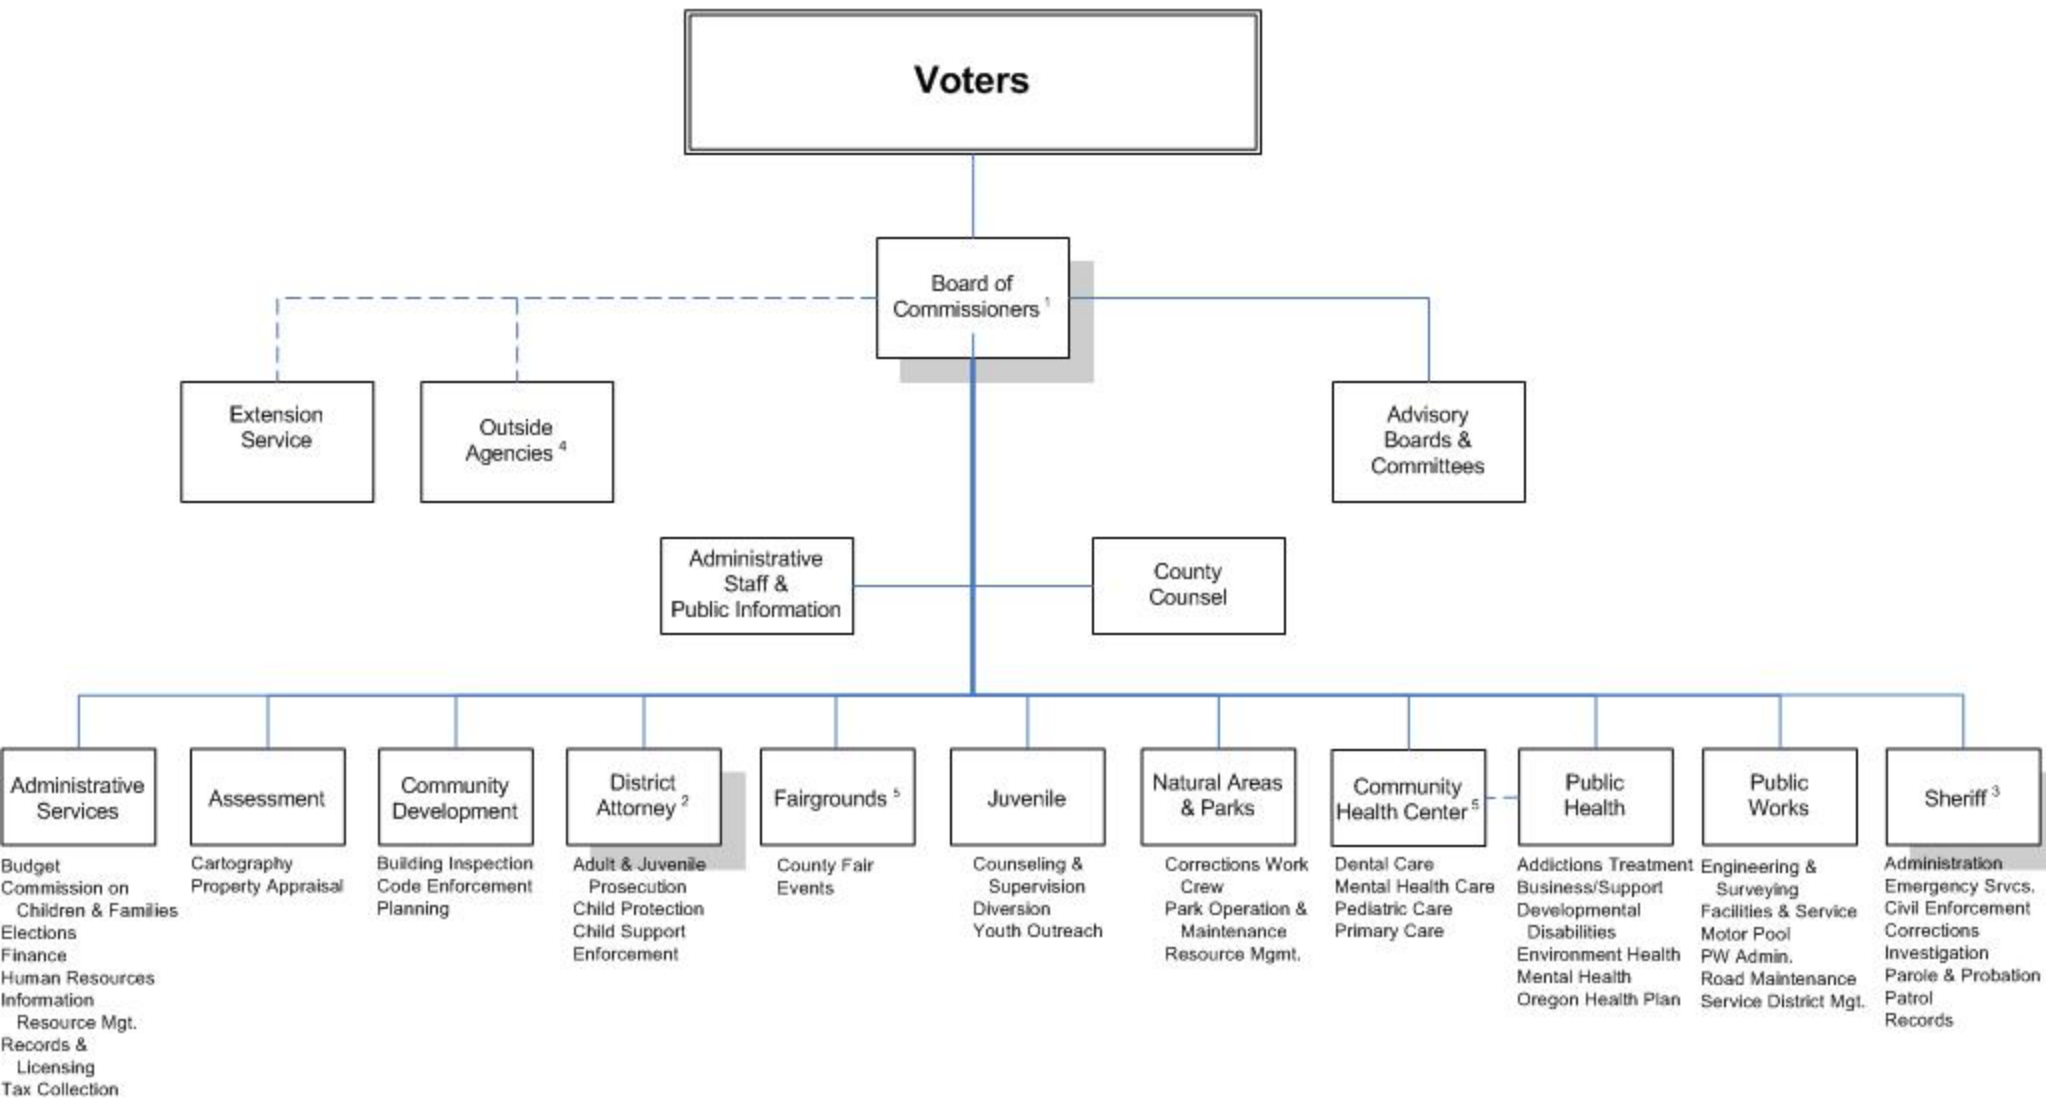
Voters

Board of Commissioners $^1$

Extension Service

Outside Agencies $^4$

Advisory Boards & Committees

Administrative Staff & Public Information

County Counsel

Administrative Services

Budget
Commission on Children & Families
Elections
Finance
Human Resources
Information Resource Mgt.
Records & Licensing
Tax Collection

Assessment

Cartography
Property Appraisal

Community Development

Building Inspection
Code Enforcement
Planning

District Attorney $^2$

Adult & Juvenile Prosecution
Child Protection
Child Support Enforcement

Fairgrounds $^5$

County Fair
Events

Juvenile

Counseling & Supervision
Diversion
Youth Outreach

Natural Areas & Parks

Corrections Work Crew
Park Operation & Maintenance
Resource Mgmt.

Community Health Center $^5$

Dental Care
Mental Health Care
Pediatric Care
Primary Care

Public Health

Addictions Treatment
Business/Support
Developmental Disabilities
Environment Health
Mental Health
Oregon Health Plan

Public Works

Engineering & Surveying
Facilities & Service
Motor Pool
PW Admin.
Road Maintenance
Service District Mgt.

Sheriff $^3$

Administration
Emergency Srvcs.
Civil Enforcement
Corrections
Investigation
Parole & Probation
Patrol
Records